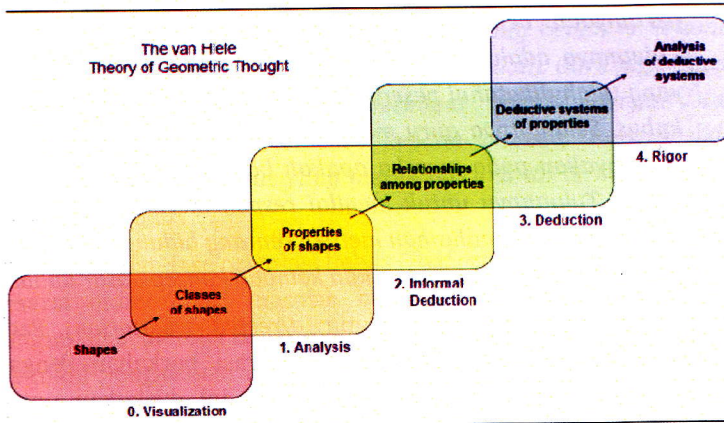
The van Hiele
Theory of Geometric Thought

Analysis of deductive systems

Deductive systems of properties

4. Rigor

Relationships among properties

3. Deduction

Properties of shapes

2. Informal Deduction

Classes of shapes

1. Analysis

Shapes

0. Visualization